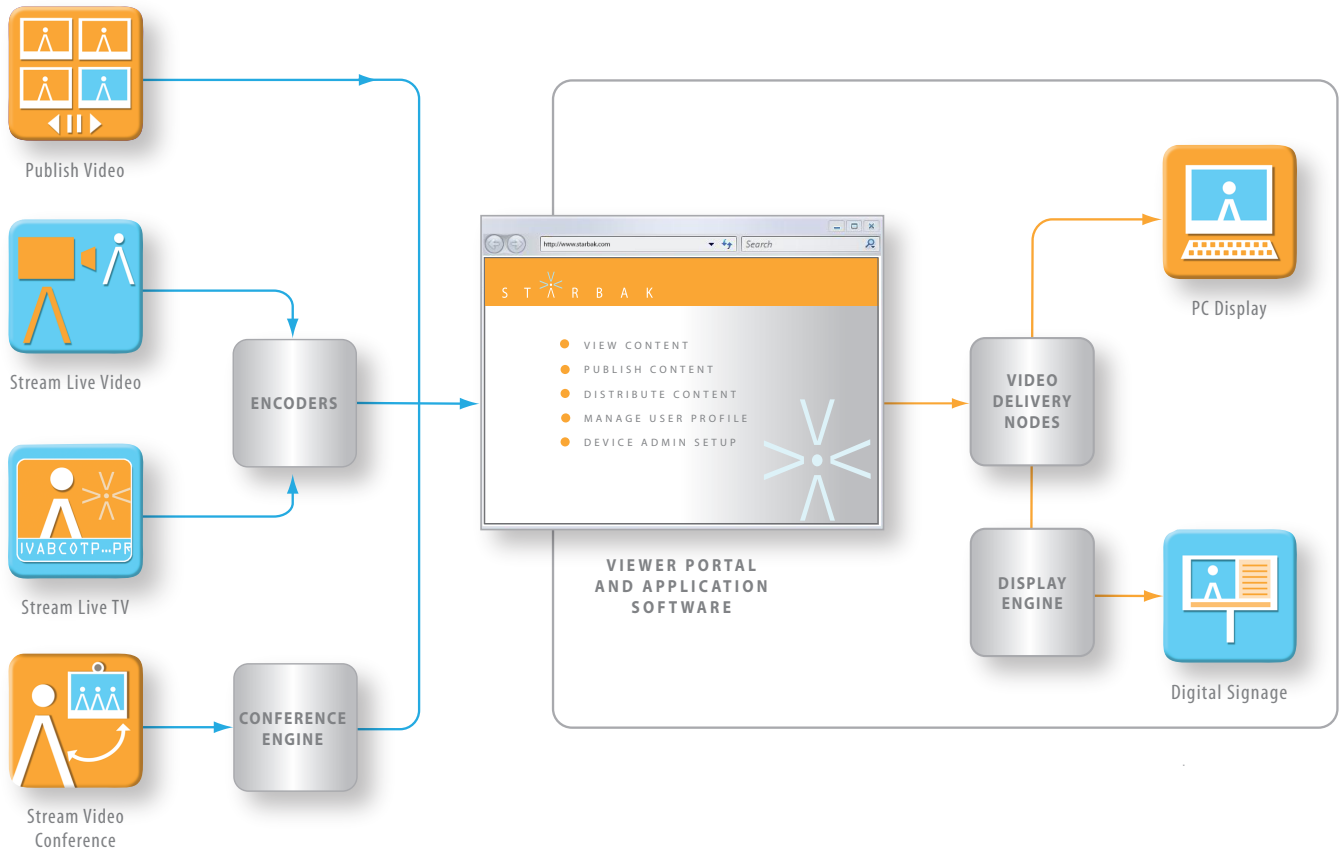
Publish Video

Stream Live Video

IVABCOTP...PR

Stream Live TV

Stream Video Conference

ENCODERS

CONFERENCE ENGINE

http://www.starbak.com

Search

STARBAK

VIEW CONTENT
PUBLISH CONTENT
DISTRIBUTE CONTENT
MANAGE USER PROFILE
DEVICE ADMIN SETUP

VIEWER PORTAL AND APPLICATION SOFTWARE

VIDEO DELIVERY NODES

DISPLAY ENGINE

PC Display

Digital Signage